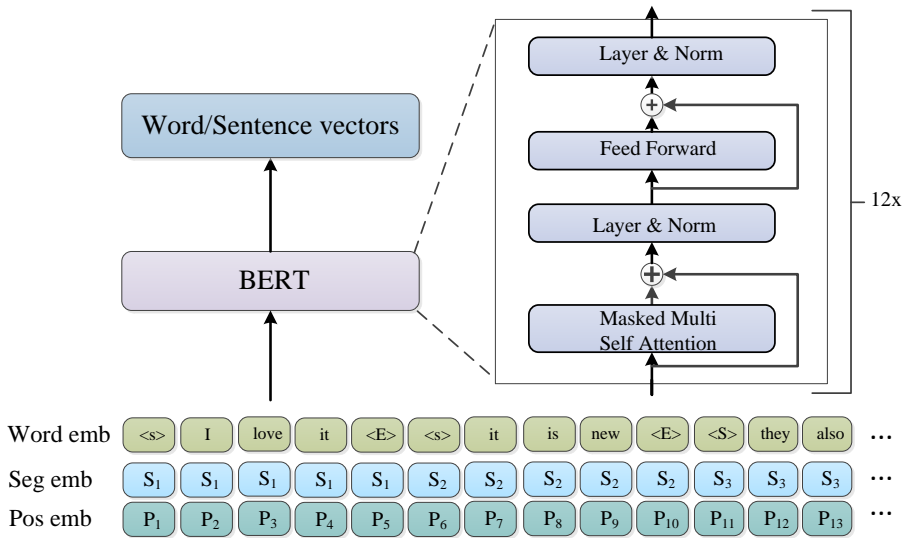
Word/Sentence vectors

BERT

Layer & Norm

Feed Forward

Layer & Norm

Masked Multi Self Attention

12x

Word emb <s> I love it <E> <s> it is new <E> <S> they also ...

Seg emb $S_1$ $S_1$ $S_1$ $S_1$ $S_1$ $S_2$ $S_2$ $S_2$ $S_2$ $S_2$ $S_3$ $S_3$ $S_3$ ...

Pos emb $P_1$ $P_2$ $P_3$ $P_4$ $P_5$ $P_6$ $P_7$ $P_8$ $P_9$ $P_{10}$ $P_{11}$ $P_{12}$ $P_{13}$ ...